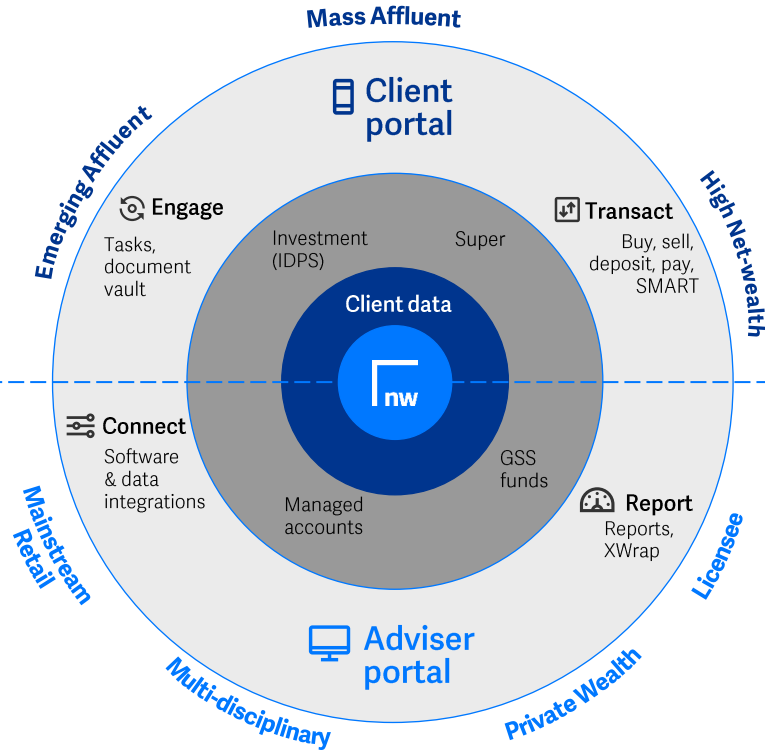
Mass Affluent

Emerging Affluent

High Net-wealth

Client portal

Engage

Tasks, document vault

Transact

Buy, sell, deposit, pay, SMART

Investment (IDPS)

Super

Client data

nw

Connect

Software & data integrations

GSS funds

Managed accounts

Report

Reports, XWrap

Mainstream Retail

Licensee

Adviser portal

Multi-disciplinary

Private Wealth